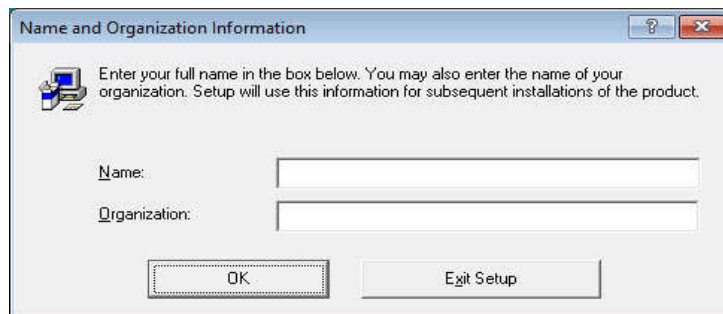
Name and Organization Information

?

Enter your full name in the box below. You may also enter the name of your organization. Setup will use this information for subsequent installations of the product.

Name:

Organization:

OK

Exit Setup